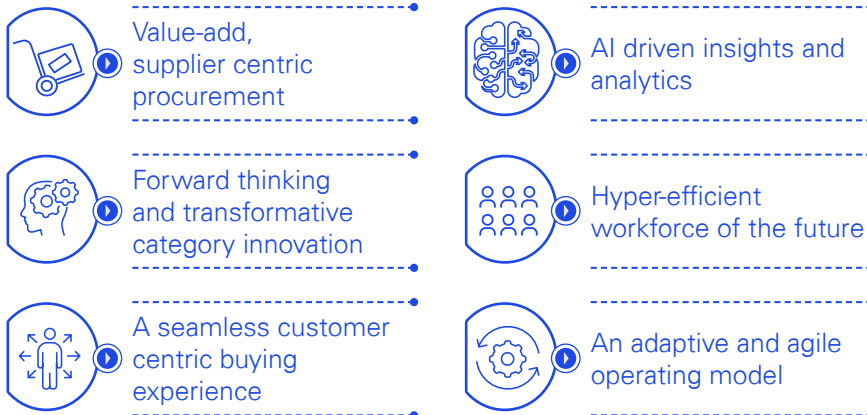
Value-add, supplier centric procurement

Forward thinking and transformative category innovation

A seamless customer centric buying experience

AI driven insights and analytics

Hyper-efficient workforce of the future

An adaptive and agile operating model